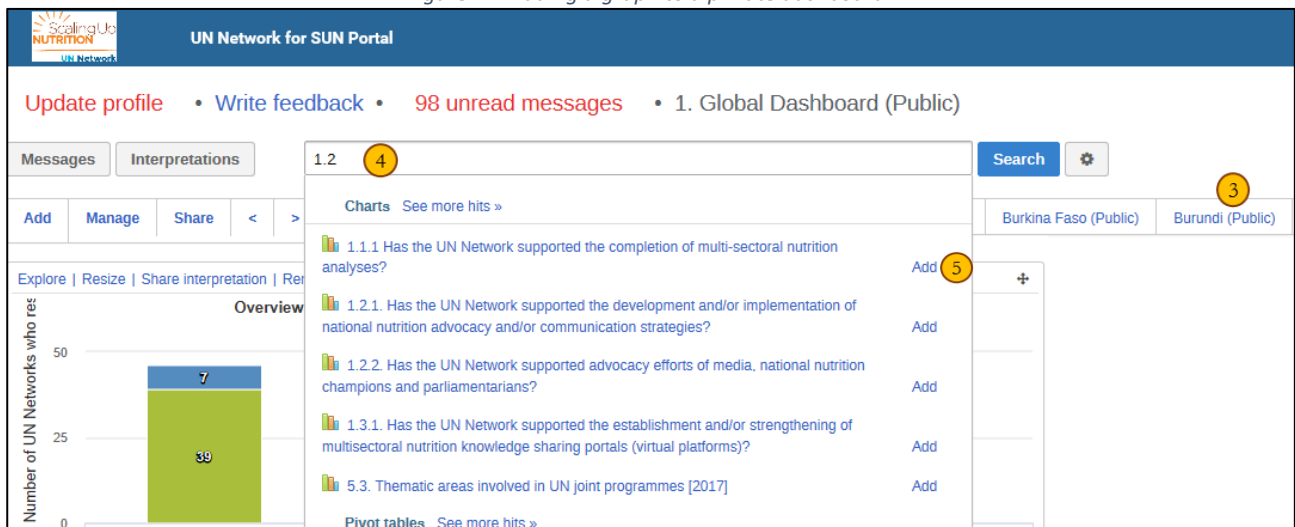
Scaling Up NUTRITION UN Network

UN Network for SUN Portal

Update profile • Write feedback • 98 unread messages • 1. Global Dashboard (Public)

Messages Interpretations 1.2 4 Search

Add Manage Share < >

Burkina Faso (Public) Burundi (Public) 3

Charts See more hits »

1.1.1 Has the UN Network supported the completion of multi-sectoral nutrition analyses? Add 5

1.2.1. Has the UN Network supported the development and/or implementation of national nutrition advocacy and/or communication strategies? Add

1.2.2. Has the UN Network supported advocacy efforts of media, national nutrition champions and parliamentarians? Add

1.3.1. Has the UN Network supported the establishment and/or strengthening of multisectoral nutrition knowledge sharing portals (virtual platforms)? Add

5.3. Thematic areas involved in UN joint programmes [2017] Add

Pivot tables See more hits »

Explore | Resize | Share interpretation | Re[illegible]

Overview

Number of UN Networks who res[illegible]

50

25

0

7

39